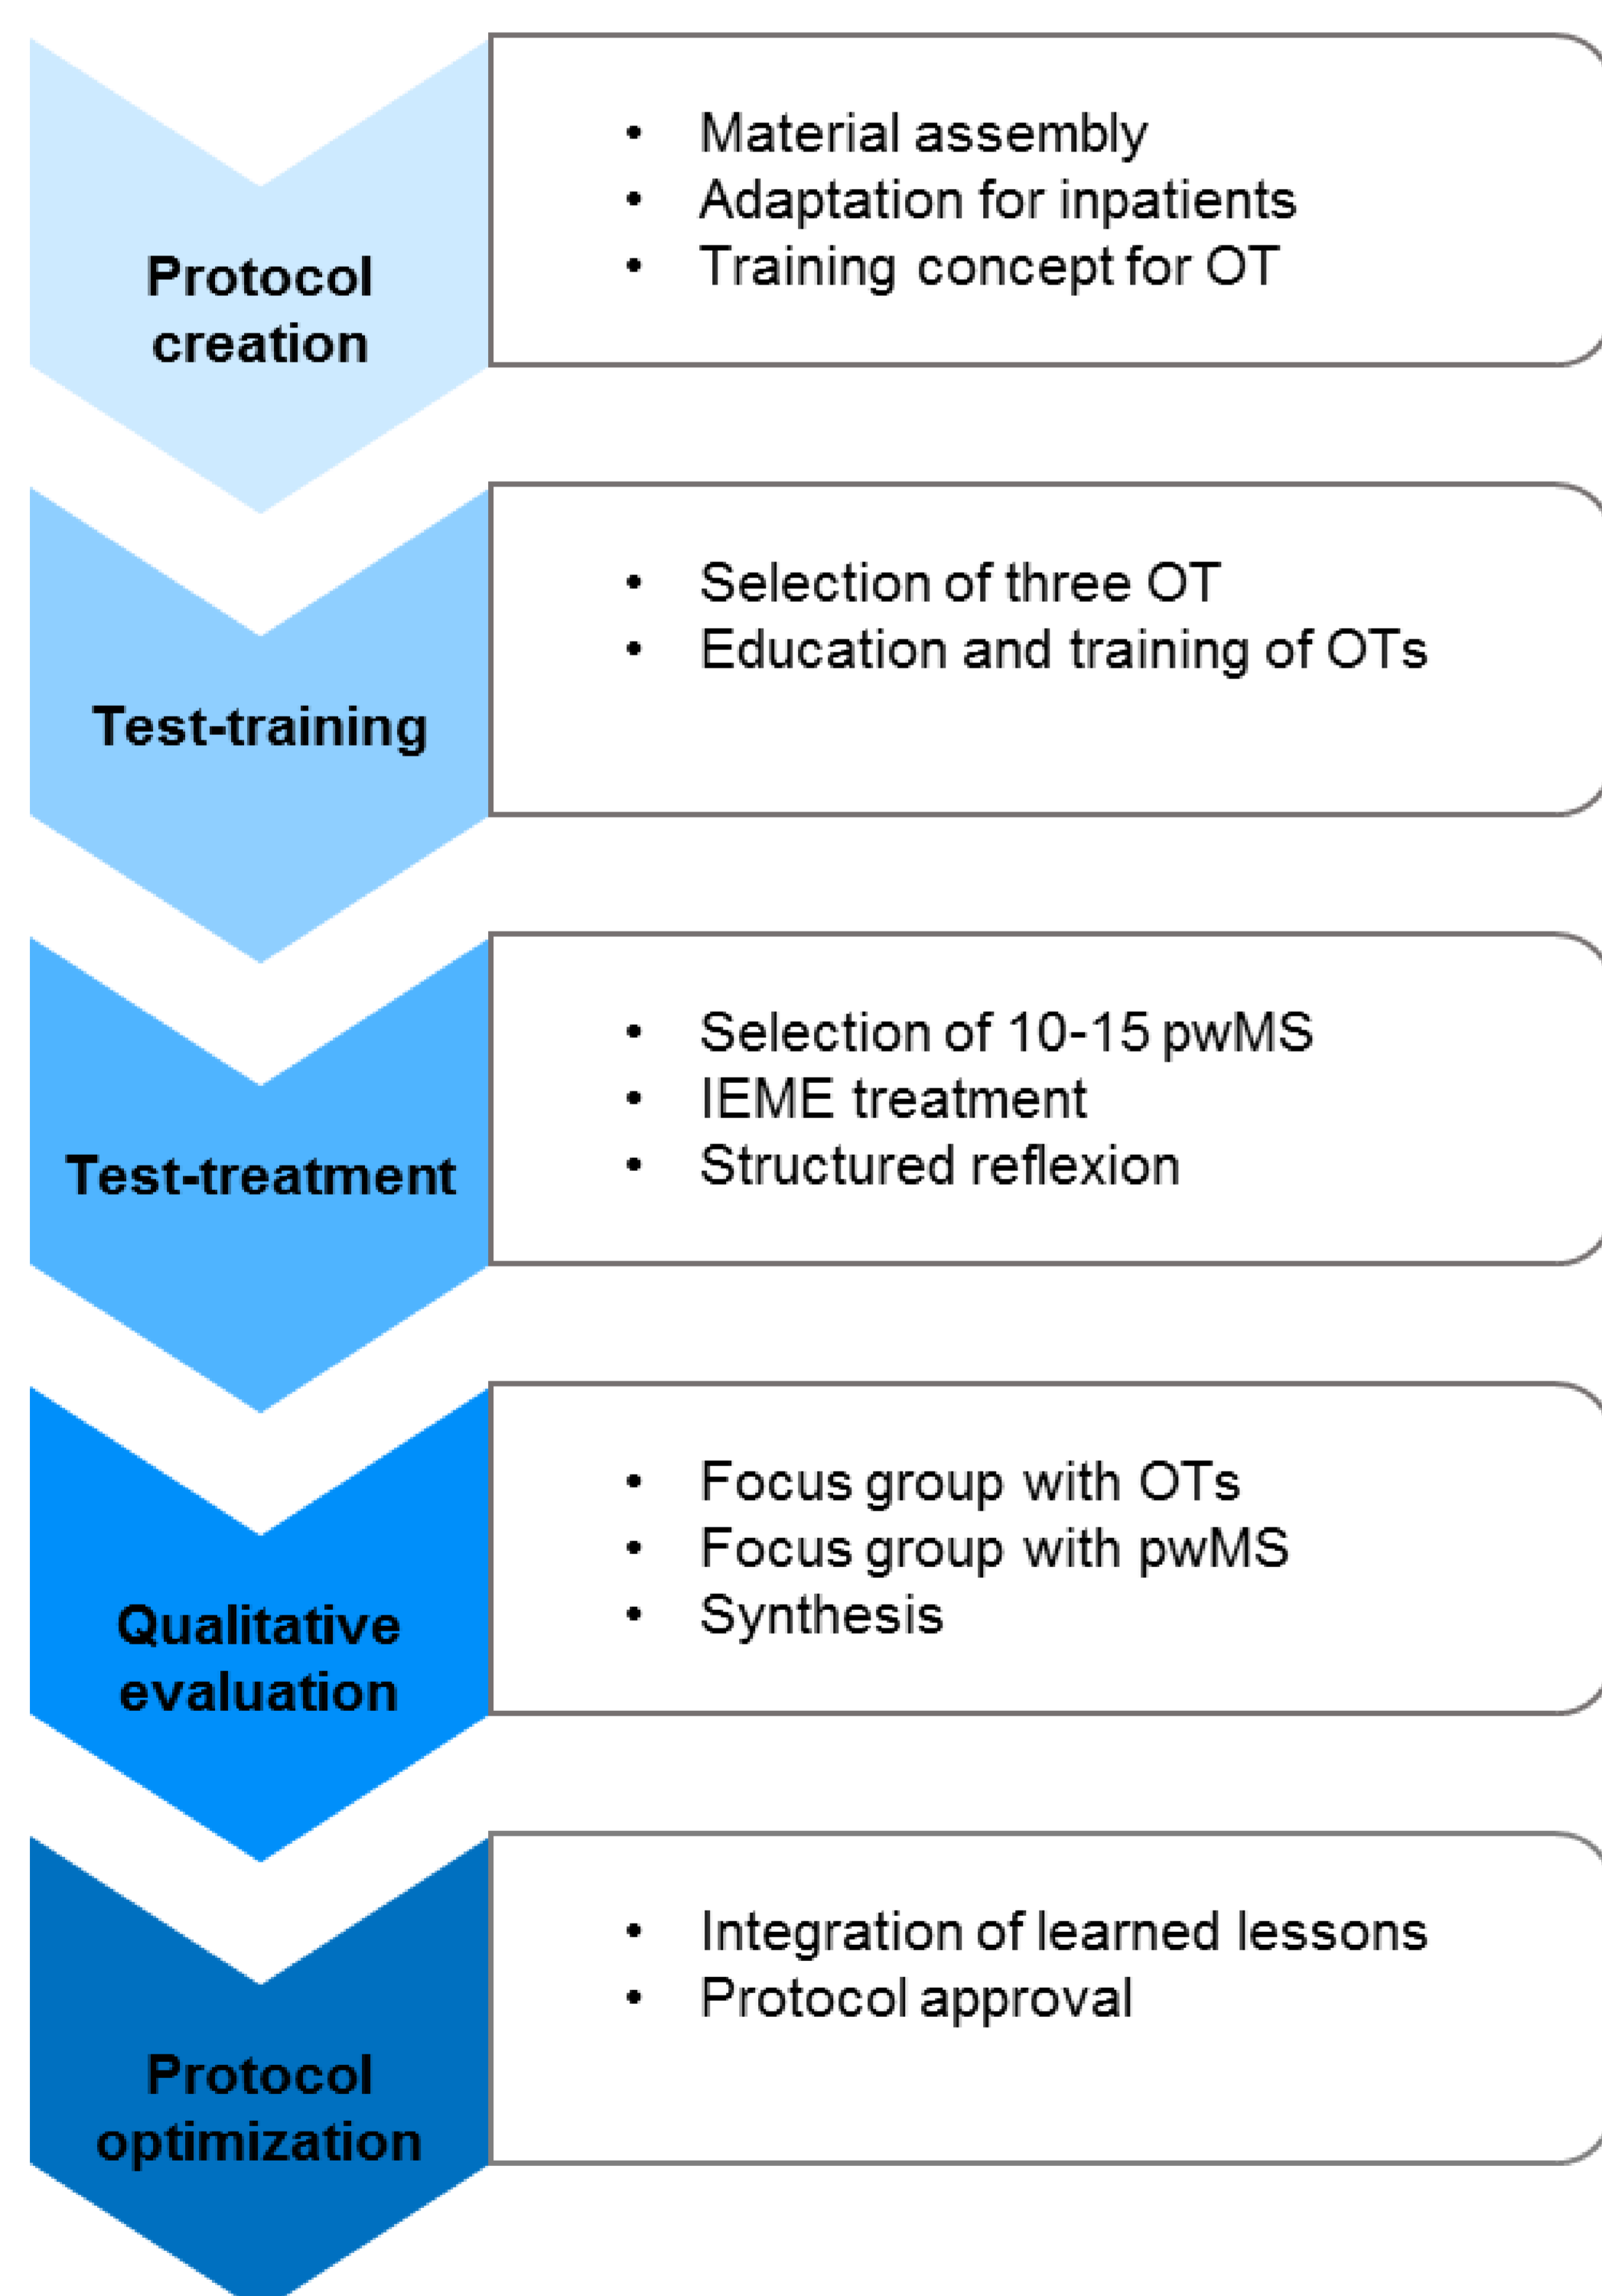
Protocol creation

- Material assembly
- Adaptation for inpatients
- Training concept for OT

Test-training

- Selection of three OT
- Education and training of OTs

Test-treatment

- Selection of 10-15 pwMS
- IEME treatment
- Structured reflexion

Qualitative evaluation

- Focus group with OTs
- Focus group with pwMS
- Synthesis

Protocol optimization

- Integration of learned lessons
- Protocol approval